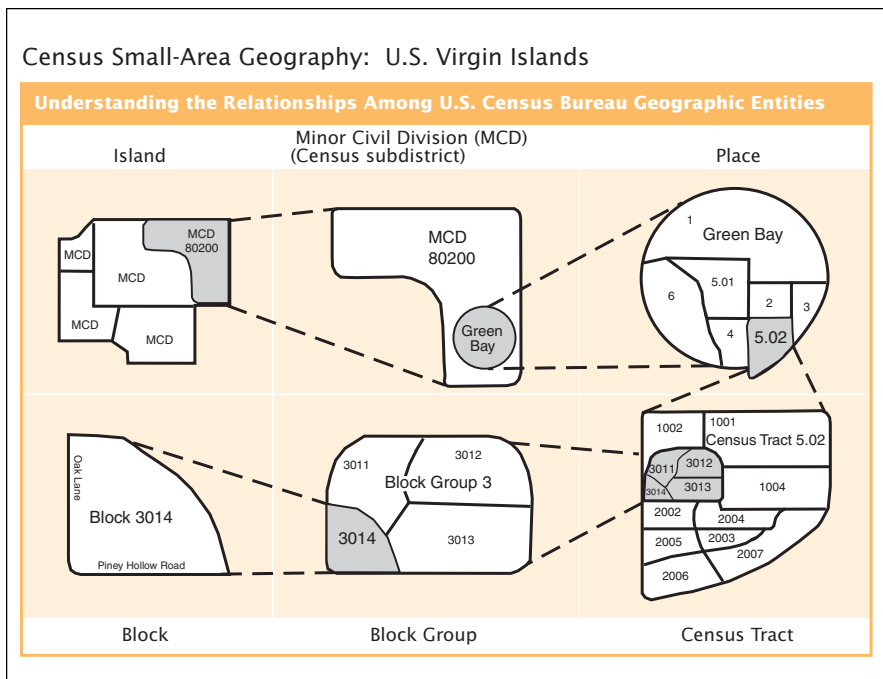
Census Small-Area Geography: U.S. Virgin Islands

Understanding the Relationships Among U.S. Census Bureau Geographic Entities

Island

Minor Civil Division (MCD)
(Census subdistrict)

Place

MCD
MCD
80200
MCD
MCD
MCD

MCD
80200

Green
Bay

1
Green Bay
5.01
6
2
3
4
5.02

Oak Lane
Block 3014
Piney Hollow Road

3011
3012
Block Group 3
3014
3013

1002
1001
Census Tract 5.02
3011
3012
3014
3013
1004
2002
2004
2005
2003
2007
2006

Block

Block Group

Census Tract